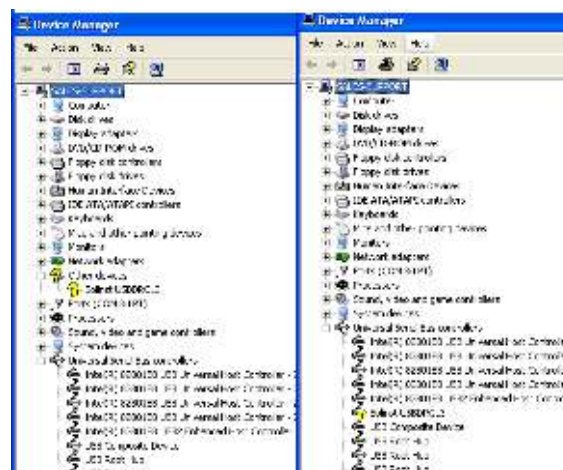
Device Manager

File Action View Help

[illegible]
Computer
Disk drives
Display adapters
DVD/CD-ROM drives
Floppy disk controllers
Floppy disk drives
Human Interface Devices
IDE ATA/ATAPI controllers
Keyboards
Mice and other pointing devices
Monitors
Network adapters
Other devices
Solinst USB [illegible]
Ports (COM & LPT)
Processors
Sound, video and game controllers
System devices
Universal Serial Bus controllers
Intel(R) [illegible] USB Universal Host Controller - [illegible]
Intel(R) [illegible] USB Universal Host Controller - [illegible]
Intel(R) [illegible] USB Universal Host Controller - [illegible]
Intel(R) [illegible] USB Universal Host Controller - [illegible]
Intel(R) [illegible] USB2 Enhanced Host Controller
USB Composite Device
USB Root Hub
USB Root Hub

Device Manager

File Action View Help

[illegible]
Computer
Disk drives
Display adapters
DVD/CD-ROM drives
Floppy disk controllers
Floppy disk drives
Human Interface Devices
IDE ATA/ATAPI controllers
Keyboards
Mice and other pointing devices
Monitors
Network adapters
Ports (COM & LPT)
Processors
Sound, video and game controllers
System devices
Universal Serial Bus controllers
Intel(R) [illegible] USB Universal Host Controller - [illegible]
Intel(R) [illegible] USB Universal Host Controller - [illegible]
Intel(R) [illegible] USB Universal Host Controller - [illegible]
Intel(R) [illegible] USB Universal Host Controller - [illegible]
Intel(R) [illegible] USB2 Enhanced Host Controller
Solinst USB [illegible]
USB Composite Device
USB Root Hub
USB Root Hub